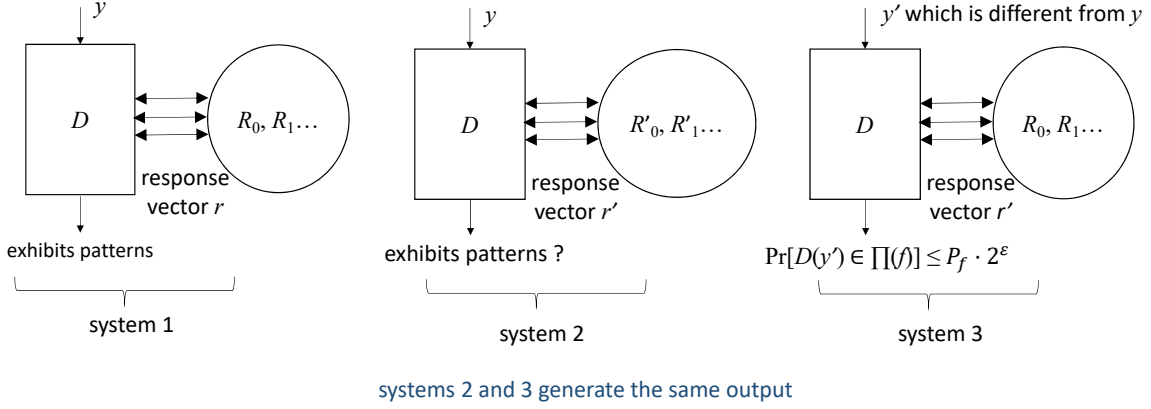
$y$

$D$

$R_0, R_1\ldots$

response vector $r$

exhibits patterns

system 1

$y$

$D$

$R'_0, R'_1\ldots$

response vector $r'$

exhibits patterns ?

system 2

$y'$ which is different from $y$

$D$

$R_0, R_1\ldots$

response vector $r'$

$\Pr[D(y') \in \prod(f)] \leq P_f \cdot 2^{\varepsilon}$

system 3

systems 2 and 3 generate the same output